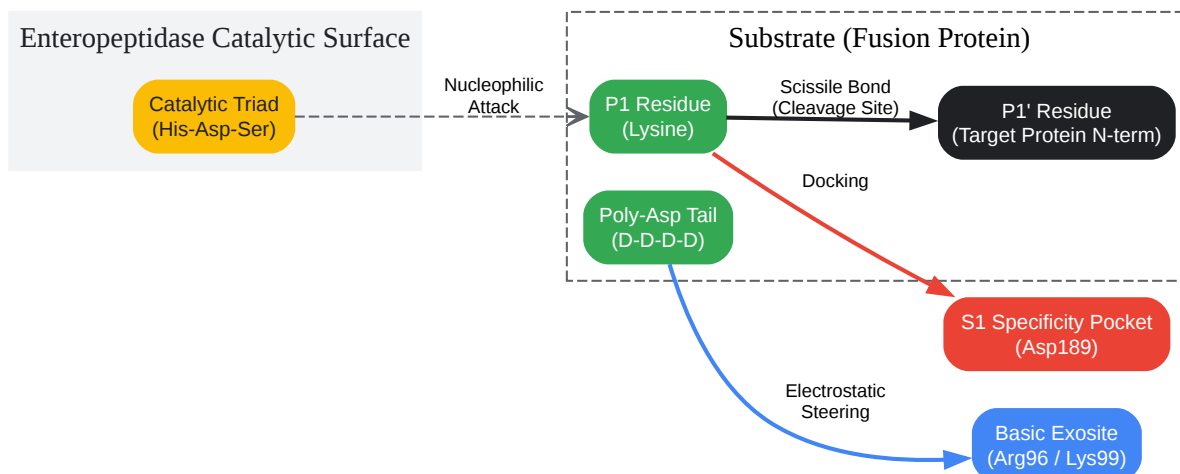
Enteropeptidase Catalytic Surface

Catalytic Triad
(His-Asp-Ser)

Nucleophilic
Attack

Substrate (Fusion Protein)

P1 Residue
(Lysine)

Scissile Bond
(Cleavage Site)

P1' Residue
(Target Protein N-term)

Docking

Poly-Asp Tail
(D-D-D-D)

S1 Specificity Pocket
(Asp189)

Electrostatic
Steering

Basic Exosite
(Arg96 / Lys99)